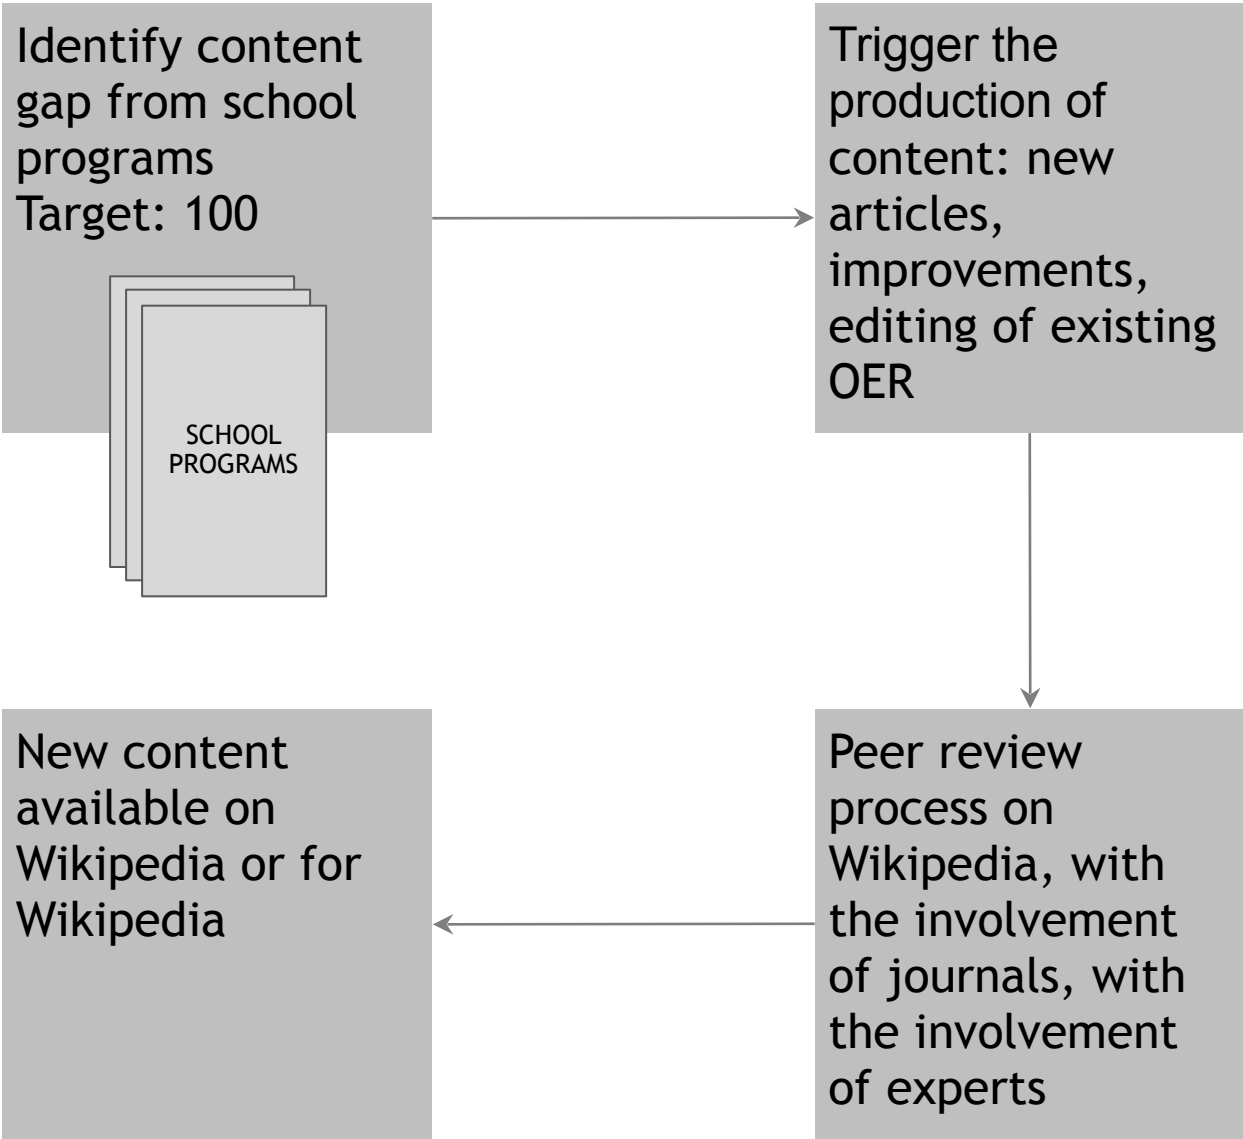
Identify content gap from school programs
Target: 100

SCHOOL PROGRAMS

Trigger the production of content: new articles, improvements, editing of existing OER

Peer review process on Wikipedia, with the involvement of journals, with the involvement of experts

New content available on Wikipedia or for Wikipedia